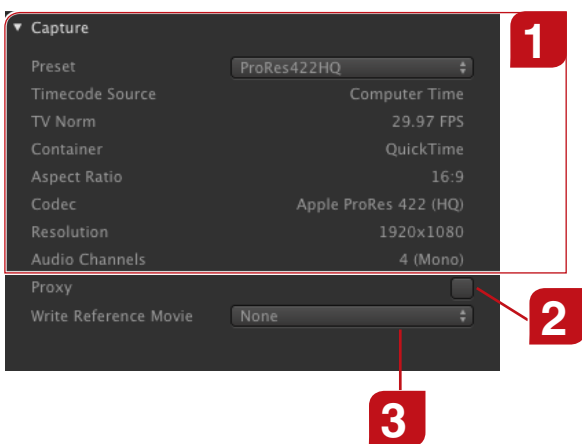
▼ Capture

1

Preset ProRes422HQ
Timecode Source Computer Time
TV Norm 29.97 FPS
Container QuickTime
Aspect Ratio 16:9
Codec Apple ProRes 422 (HQ)
Resolution 1920x1080
Audio Channels 4 (Mono)
Proxy
Write Reference Movie None

2

3